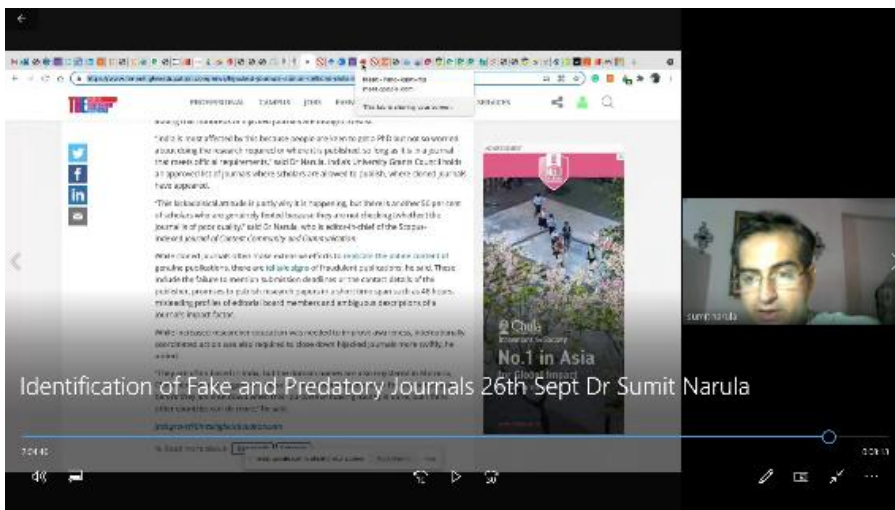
PROFESSIONAL CAMPUS JOBS

"India is most affected by this because people are keen to get a PhD but not so worried about doing the research required or where it is published, so long as it is in a journal that meets official requirements," said Dr Narula. India's University Grants Council holds an approved list of journals where scholars are allowed to publish, where cloned journals have appeared.

"This lackadaisical attitude is partly why it is happening, but there is another 50 per cent of scholars who are genuinely fooled because they are not checking whether the journal is of poor quality," said Dr Narula, who is editor-in-chief of the Scopus-indexed Journal of Content, Community and Communication.

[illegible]

Chula

No.1 in Asia

for Global Impact

sumit narula

Identification of Fake and Predatory Journals 26th Sept Dr Sumit Narula